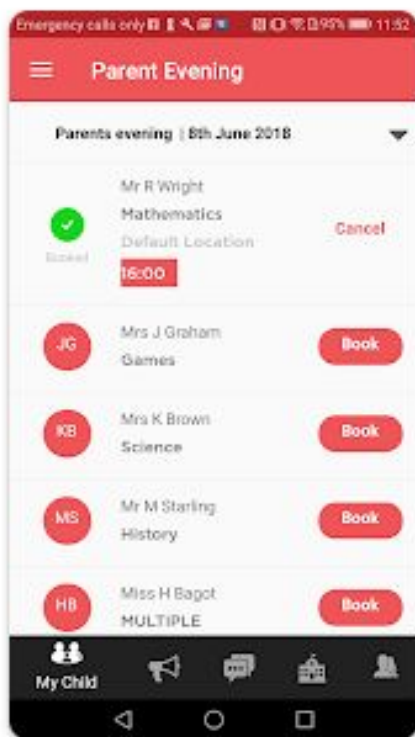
Emergency calls only 95% 11:52

Parent Evening

Parents evening | 8th June 2018

Booked

Mr R Wright
Mathematics
Default Location
16:00

Cancel

JG
Mrs J Graham
Games
Book

KB
Mrs K Brown
Science
Book

MS
Mr M Starling
History
Book

HB
Miss H Bagot
MULTIPLE
Book

My Child